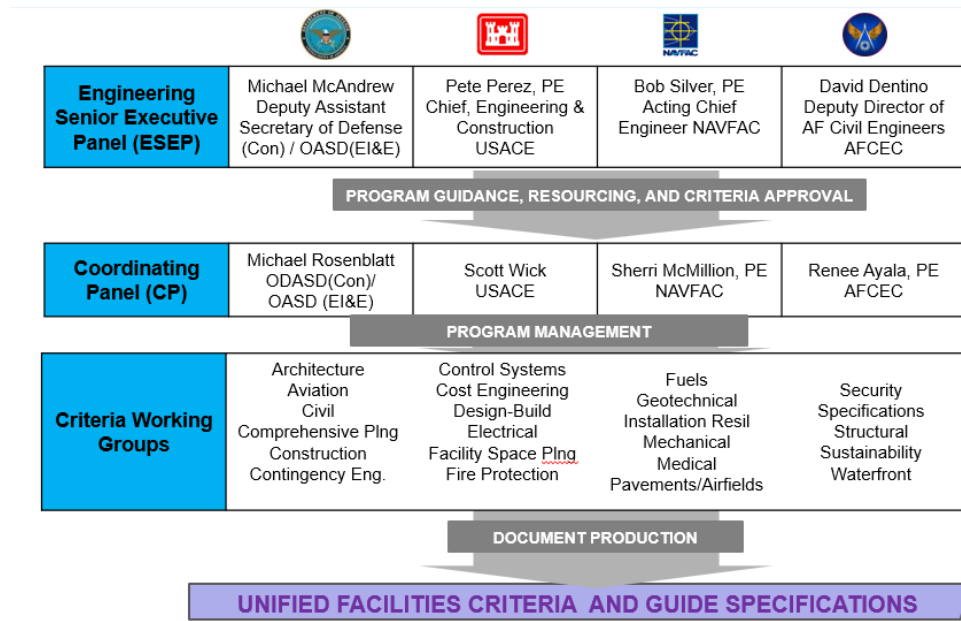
NAVFAC

| Engineering Senior Executive Panel (ESEP) | Michael McAndrew Deputy Assistant Secretary of Defense (Con) / OASD(EI&E) | Pete Perez, PE Chief, Engineering & Construction USACE | Bob Silver, PE Acting Chief Engineer NAVFAC | David Dentino Deputy Director of AF Civil Engineers AFCEC |
|---|---|---|---|---|

PROGRAM GUIDANCE, RESOURCING, AND CRITERIA APPROVAL

| Coordinating Panel (CP) | Michael Rosenblatt ODASD(Con)/ OASD (EI&E) | Scott Wick USACE | Sherri McMillion, PE NAVFAC | Renee Ayala, PE AFCEC |
|---|---|---|---|---|

PROGRAM MANAGEMENT

| Criteria Working Groups | Architecture Aviation Civil Comprehensive Plng Construction Contingency Eng. | Control Systems Cost Engineering Design-Build Electrical Facility Space Plng Fire Protection | Fuels Geotechnical Installation Resil Mechanical Medical Pavements/Airfields | Security Specifications Structural Sustainability Waterfront |
|---|---|---|---|---|

DOCUMENT PRODUCTION

UNIFIED FACILITIES CRITERIA AND GUIDE SPECIFICATIONS